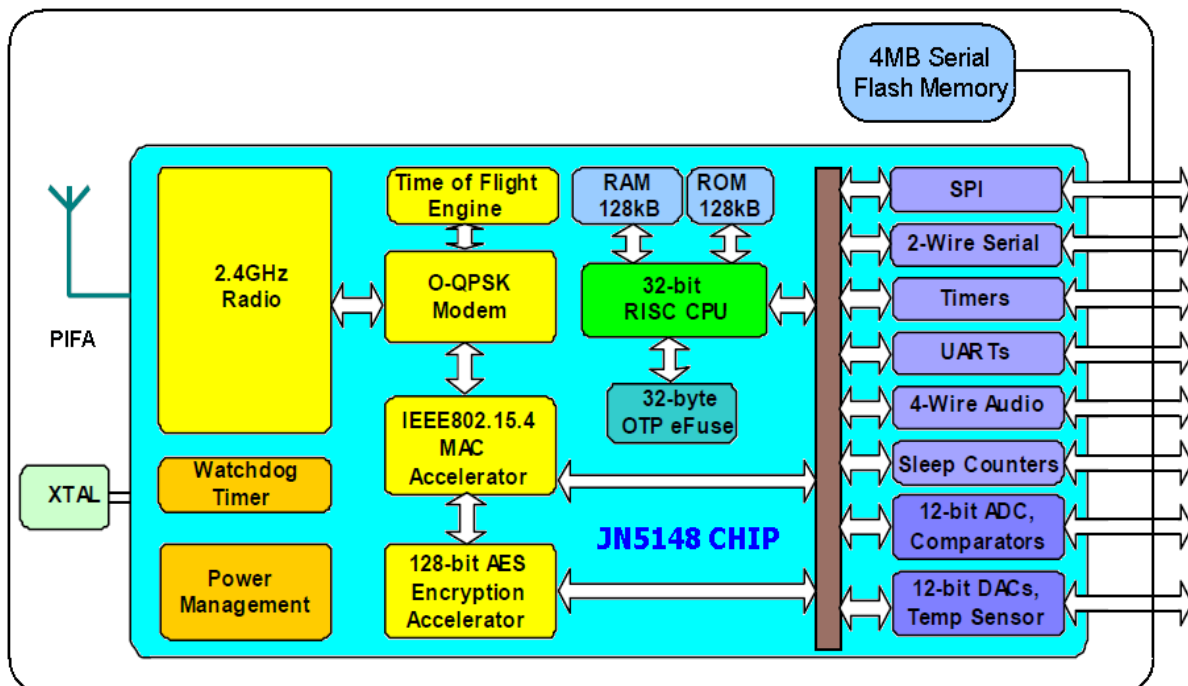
4MB Serial Flash Memory

PIFA

2.4GHz Radio

Time of Flight Engine

O-QPSK Modem

RAM 128kB

ROM 128kB

32-bit RISC CPU

32-byte OTP eFuse

IEEE802.15.4 MAC Accelerator

128-bit AES Encryption Accelerator

XTAL

Watchdog Timer

Power Management

JN5148 CHIP

SPI

2-Wire Serial

Timers

UARTs

4-Wire Audio

Sleep Counters

12-bit ADC, Comparators

12-bit DACs, Temp Sensor